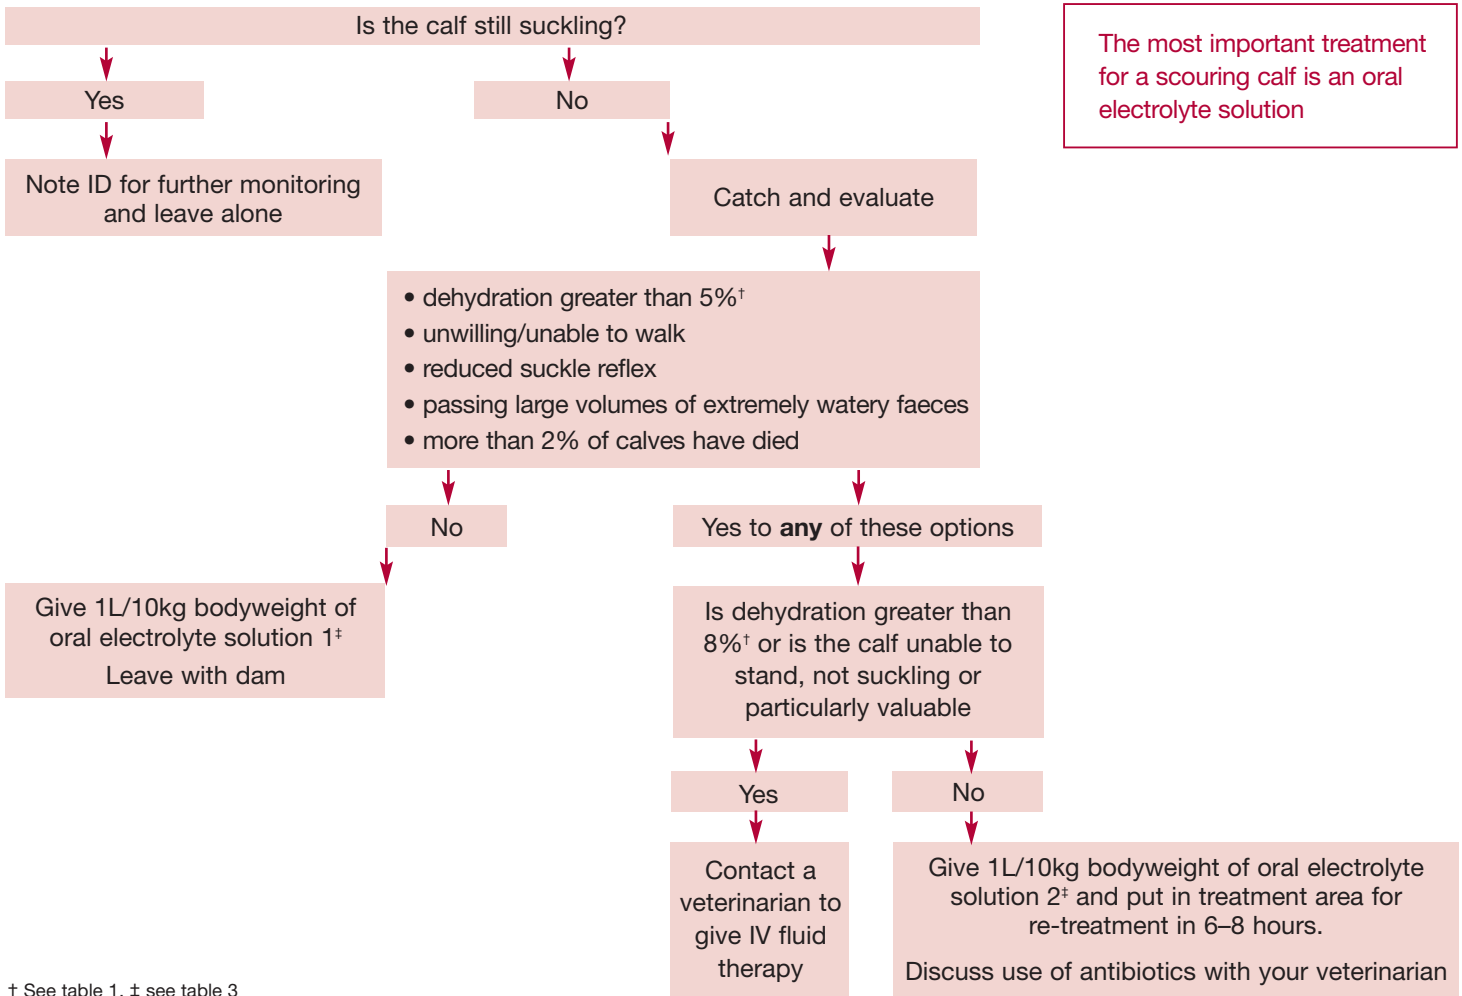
Is the calf still suckling?

Yes

No

Note ID for further monitoring and leave alone

Catch and evaluate

The most important treatment for a scouring calf is an oral electrolyte solution

• dehydration greater than 5%$^{\dagger}$
• unwilling/unable to walk
• reduced suckle reflex
• passing large volumes of extremely watery faeces
• more than 2% of calves have died

No

Yes to **any** of these options

Give 1L/10kg bodyweight of oral electrolyte solution 1$^{\ddagger}$

Leave with dam

Is dehydration greater than 8%$^{\dagger}$ or is the calf unable to stand, not suckling or particularly valuable

Yes

No

Contact a veterinarian to give IV fluid therapy

Give 1L/10kg bodyweight of oral electrolyte solution 2$^{\ddagger}$ and put in treatment area for re-treatment in 6–8 hours.

Discuss use of antibiotics with your veterinarian

† See table 1, ‡ see table 3